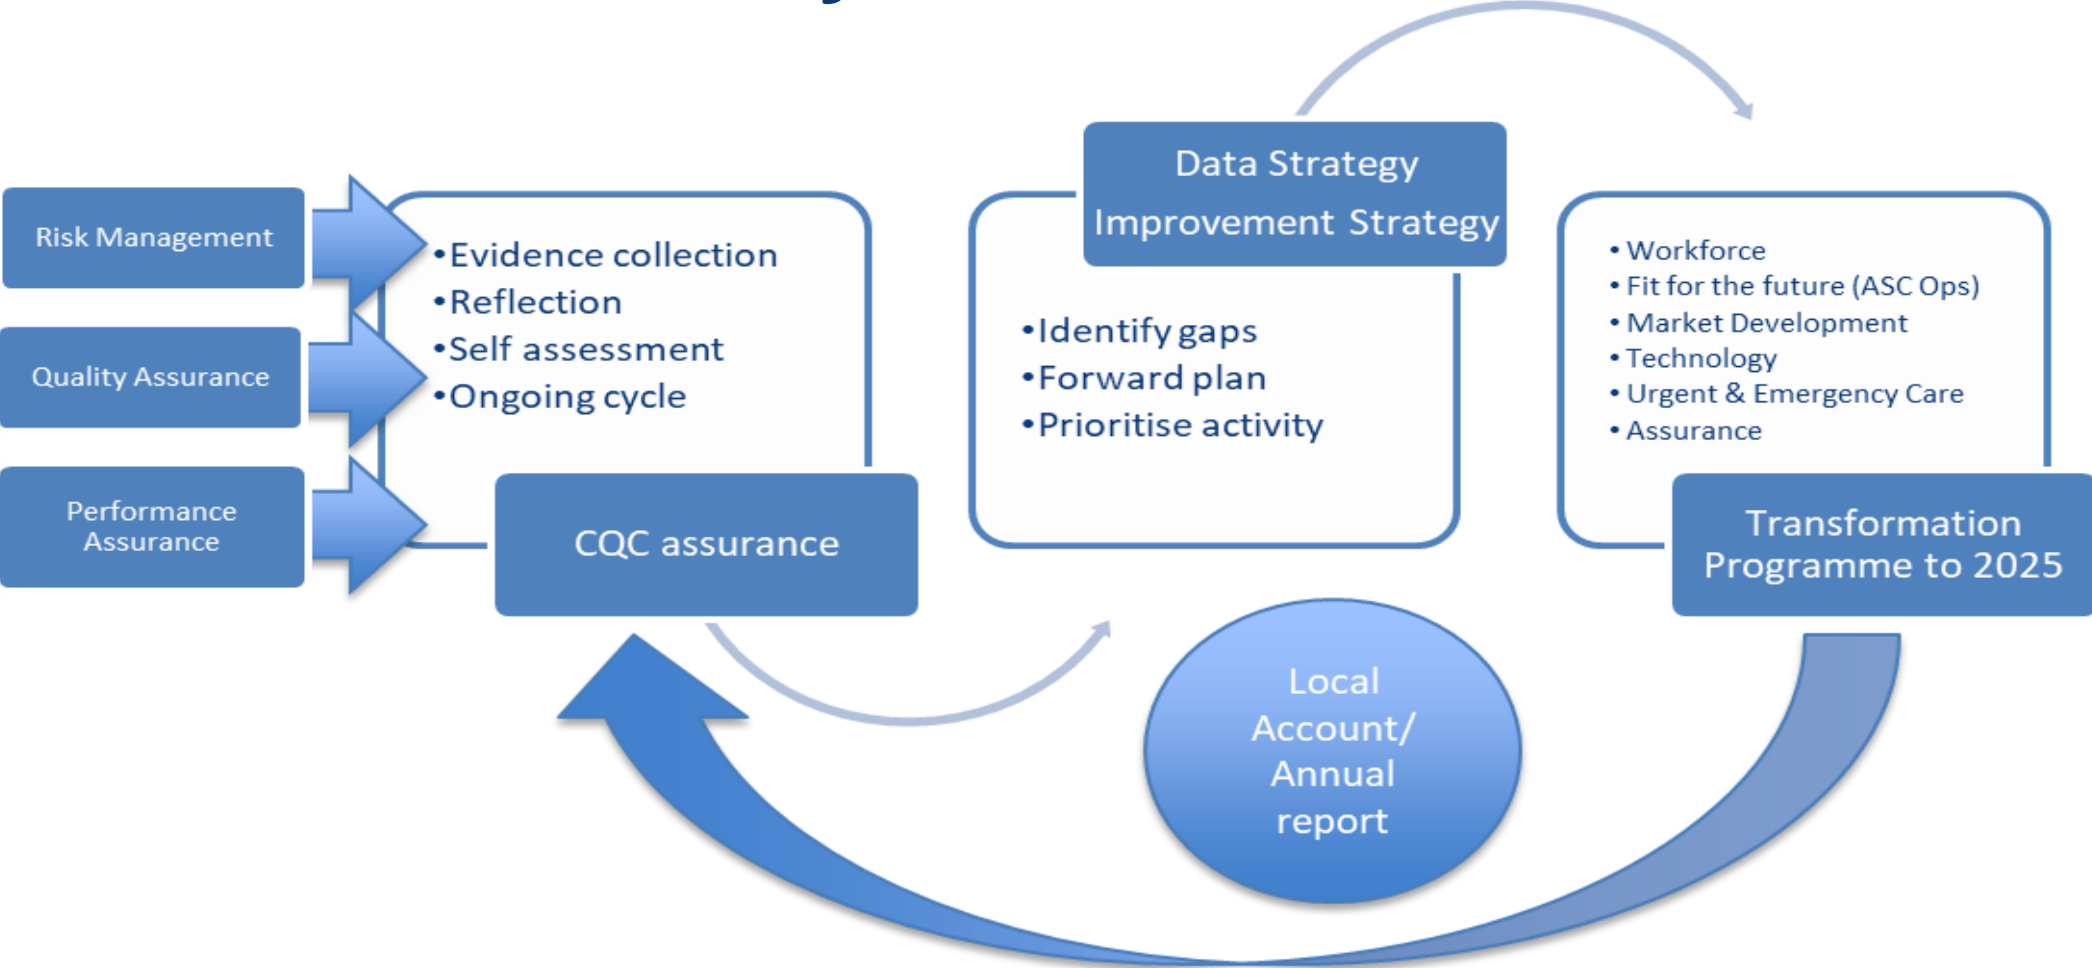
Risk Management

Quality Assurance

Performance Assurance

•Evidence collection
•Reflection
•Self assessment
•Ongoing cycle

CQC assurance

Data Strategy
Improvement Strategy

•Identify gaps
•Forward plan
•Prioritise activity

• Workforce
• Fit for the future (ASC Ops)
• Market Development
• Technology
• Urgent & Emergency Care
• Assurance

Transformation Programme to 2025

Local Account/ Annual report